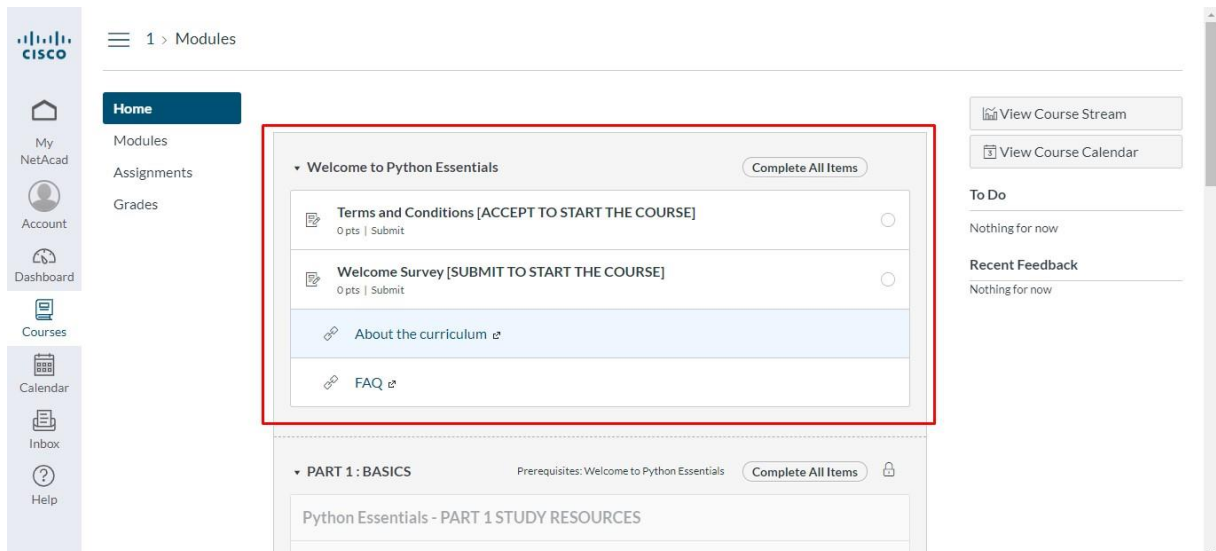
cisco

1 > Modules

My NetAcad

Account

Dashboard

Courses

Calendar

Inbox

Help

Home
Modules
Assignments
Grades

Welcome to Python Essentials
Complete All Items

Terms and Conditions [ACCEPT TO START THE COURSE]
0 pts | Submit

Welcome Survey [SUBMIT TO START THE COURSE]
0 pts | Submit

About the curriculum

FAQ

PART 1 : BASICS
Prerequisites: Welcome to Python Essentials
Complete All Items

Python Essentials - PART 1 STUDY RESOURCES

View Course Stream
View Course Calendar

To Do
Nothing for now

Recent Feedback
Nothing for now